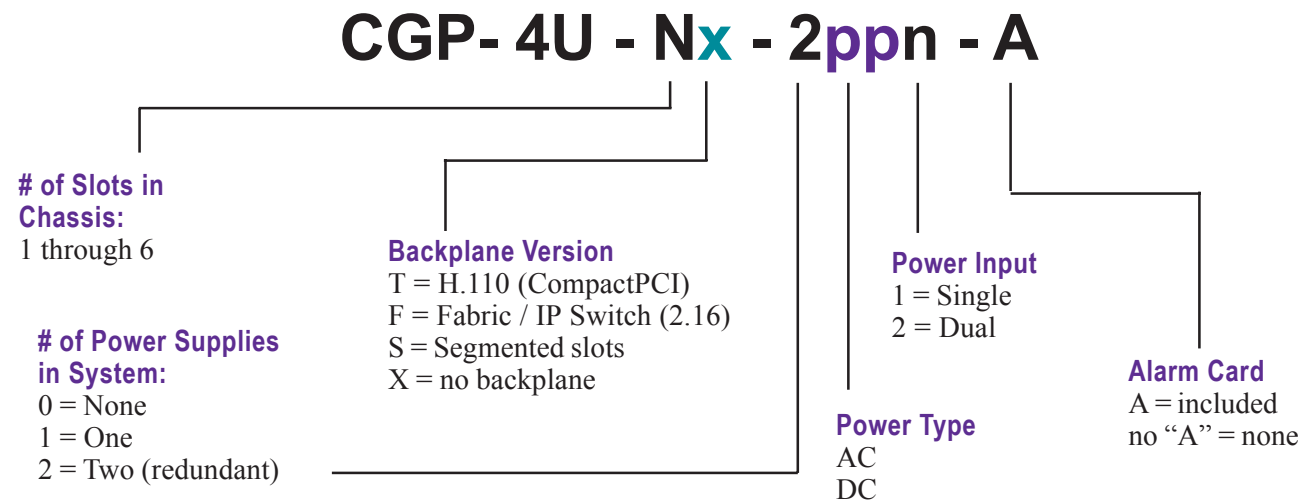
CGP- 4U - Nx - 2ppn - A

# of Slots in Chassis:
1 through 6

Backplane Version
T = H.110 (CompactPCI)
F = Fabric / IP Switch (2.16)
S = Segmented slots
X = no backplane

Power Input
1 = Single
2 = Dual

# of Power Supplies in System:
0 = None
1 = One
2 = Two (redundant)

Power Type
AC
DC

Alarm Card
A = included
no “A” = none